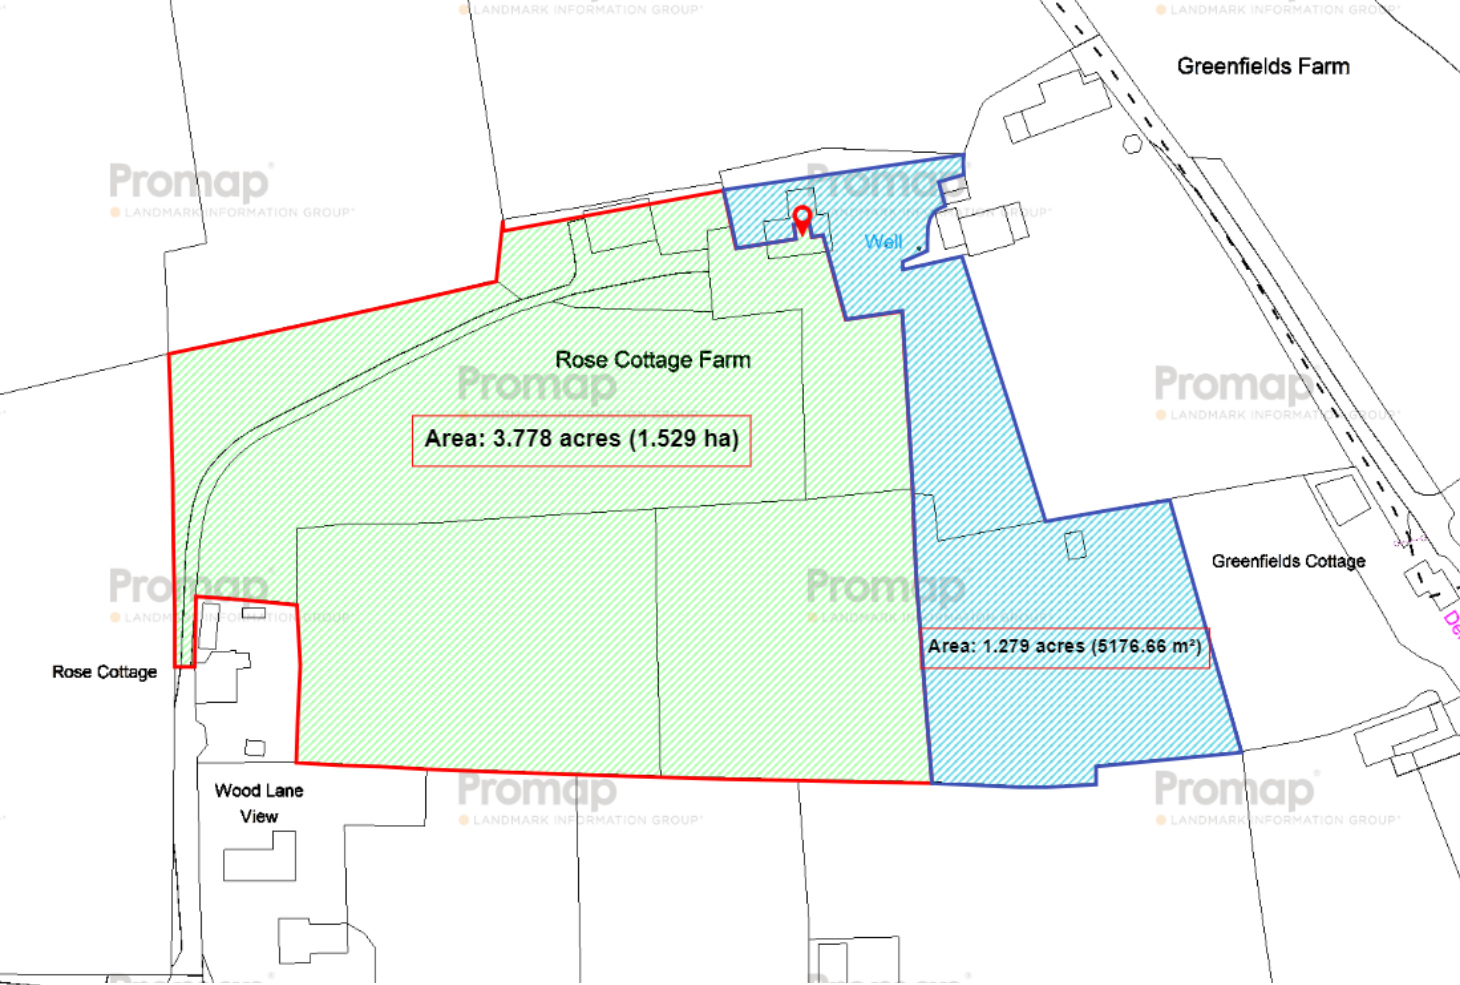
LANDMARK INFORMATION GROUP
LANDMARK INFORMATION GROUP

Greenfields Farm

Promap
LANDMARK INFORMATION GROUP

Promap
LANDMARK INFORMATION GROUP

Well

Rose Cottage Farm

Promap

Promap
LANDMARK INFORMATION GROUP

Area: 3.778 acres (1.529 ha)

Greenfields Cottage

Promap
LANDMARK INFORMATION GROUP

Promap
LANDMARK INFORMATION GROUP

Area: 1.279 acres (5176.66 m²)

Rose Cottage

De

Wood Lane View

Promap
LANDMARK INFORMATION GROUP

Promap
LANDMARK INFORMATION GROUP